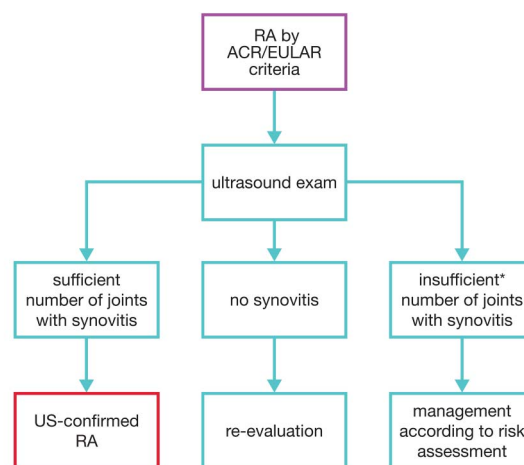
RA by ACR/EULAR criteria

ultrasound exam

sufficient number of joints with synovitis

no synovitis

insufficient* number of joints with synovitis

US-confirmed RA

re-evaluation

management according to risk assessment